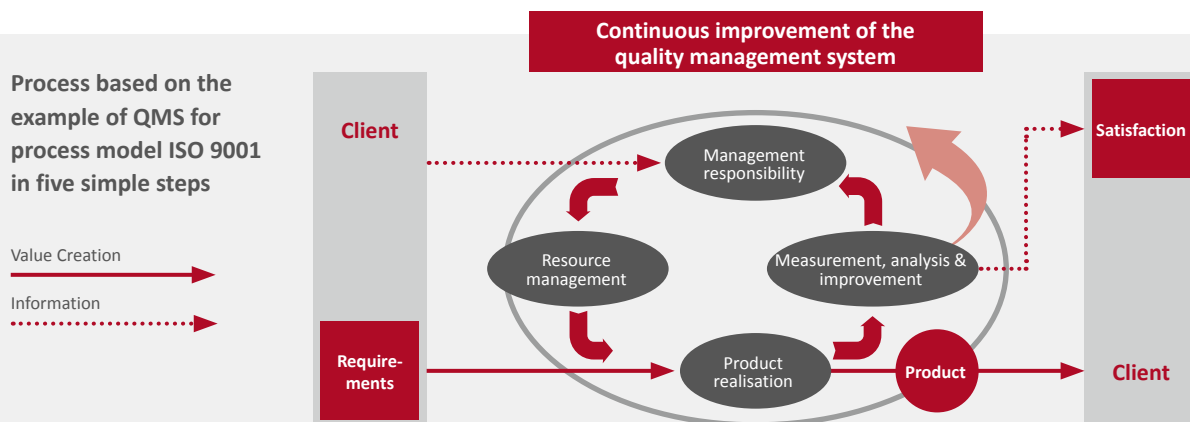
Continuous improvement of the quality management system

Process based on the example of QMS for process model ISO 9001 in five simple steps

Value Creation

Information

Client

Requirements

Management responsibility

Resource management

Measurement, analysis & improvement

Product realisation

Product

Satisfaction

Client